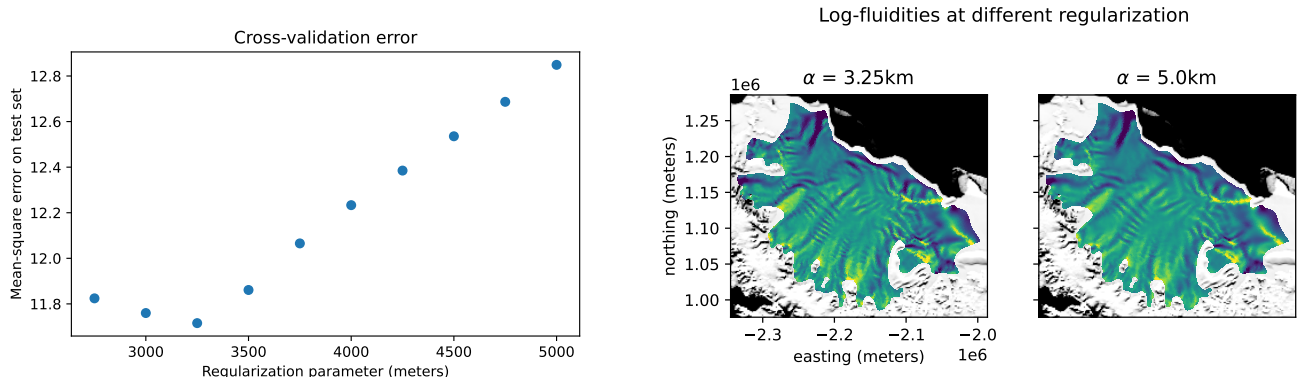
Cross-validation error

Mean-square error on test set

12.8
12.6
12.4
12.2
12.0
11.8

3000
3500
4000
4500
5000

Regularization parameter (meters)

Log-fluidities at different regularization

$\alpha$ = 3.25km

$\alpha$ = 5.0km

1e6

1.25
1.20
1.15
1.10
1.05
1.00

northing (meters)

−2.3
−2.2
−2.1
−2.0

1e6

easting (meters)